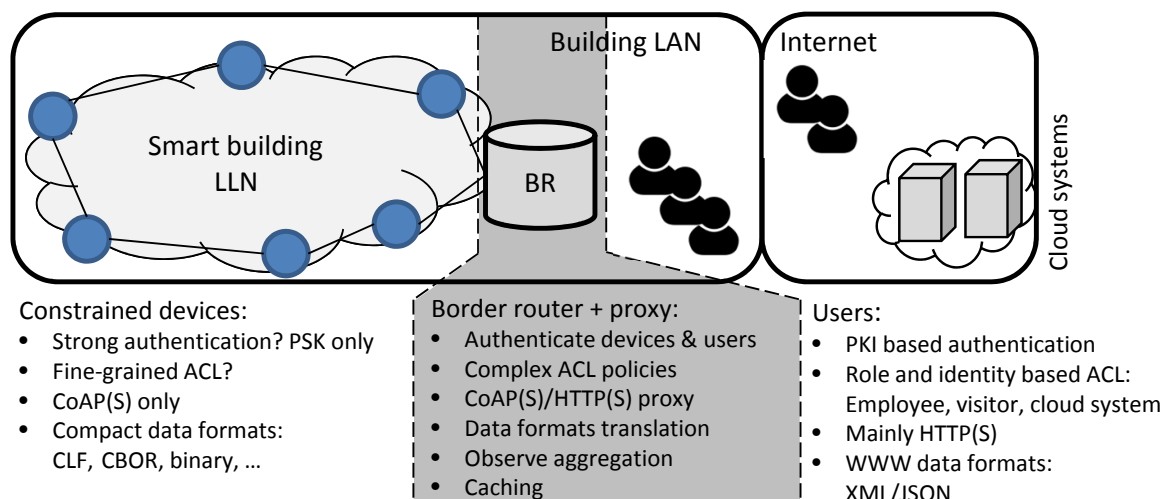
Building LAN

Internet

Cloud systems

Smart building LLN

BR

Constrained devices:
- Strong authentication? PSK only
- Fine-grained ACL?
- CoAP(S) only
- Compact data formats: CLF, CBOR, binary, …

Border router + proxy:
- Authenticate devices & users
- Complex ACL policies
- CoAP(S)/HTTP(S) proxy
- Data formats translation
- Observe aggregation
- Caching

Users:
- PKI based authentication
- Role and identity based ACL: Employee, visitor, cloud system
- Mainly HTTP(S)
- WWW data formats: XML/JSON